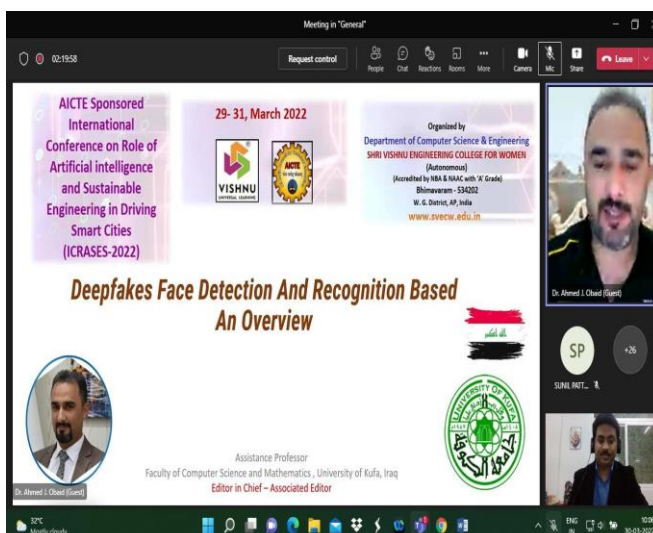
Meeting in "General"

02:19:58

Request control

People Chat Reactions Rooms More Camera Mic Share Leave

AICTE Sponsored International Conference on Role of Artificial intelligence and Sustainable Engineering in Driving Smart Cities (ICRASES-2022)

29- 31, March 2022

VISHNU

AICTE

Organized by
Department of Computer Science & Engineering
SHRI VISHNU ENGINEERING COLLEGE FOR WOMEN
(Autonomous)
(Accredited by NBA & NAAC with 'A' Grade)
Bhimavaram - 534202
W. G. District, AP, India
www.svecw.edu.in

Deepfakes Face Detection And Recognition Based
An Overview

UNIVERSITY OF KUFA

Assistance Professor
Faculty of Computer Science and Mathematics , University of Kufa, Iraq
Editor in Chief – Associated Editor

Dr. Ahmed J. Obaid (Guest)

Dr. Ahmed J. Obaid (Guest)

SP

SUNIL PATT...

+26

32°C
Mostly cloudy

ENG
IN

10:3
30-03-202